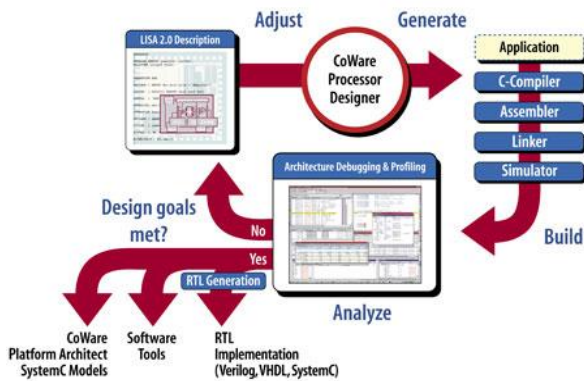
LISA 2.0 Description

Adjust

Generate

CoWare Processor Designer

Application

C-Compiler

Assembler

Linker

Simulator

Architecture Debugging & Profiling

Design goals met?

No

Yes

RTL Generation

Build

Analyze

CoWare Platform Architect SystemC Models

Software Tools

RTL Implementation (Verilog, VHDL, SystemC)